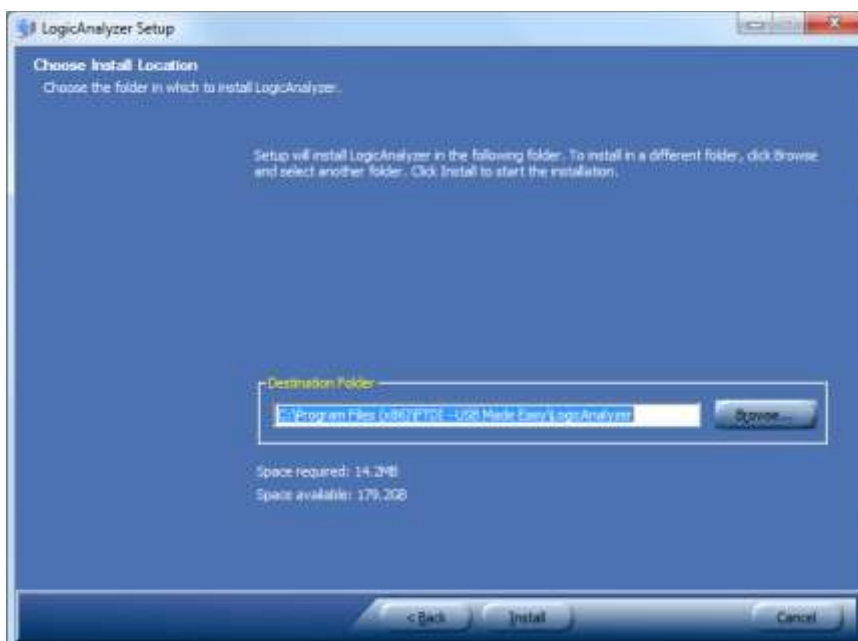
LogicAnalyzer Setup

Choose Install Location
Choose the folder in which to install LogicAnalyzer.

Setup will install LogicAnalyzer in the following folder. To install in a different folder, click Browse and select another folder. Click Install to start the installation.

Destination Folder

C:\Program Files (x86)\FTDI - USB Made Easy\LogicAnalyzer

Browse...

Space required: 14.2MB
Space available: 179.2GB

< Back
Install
Cancel